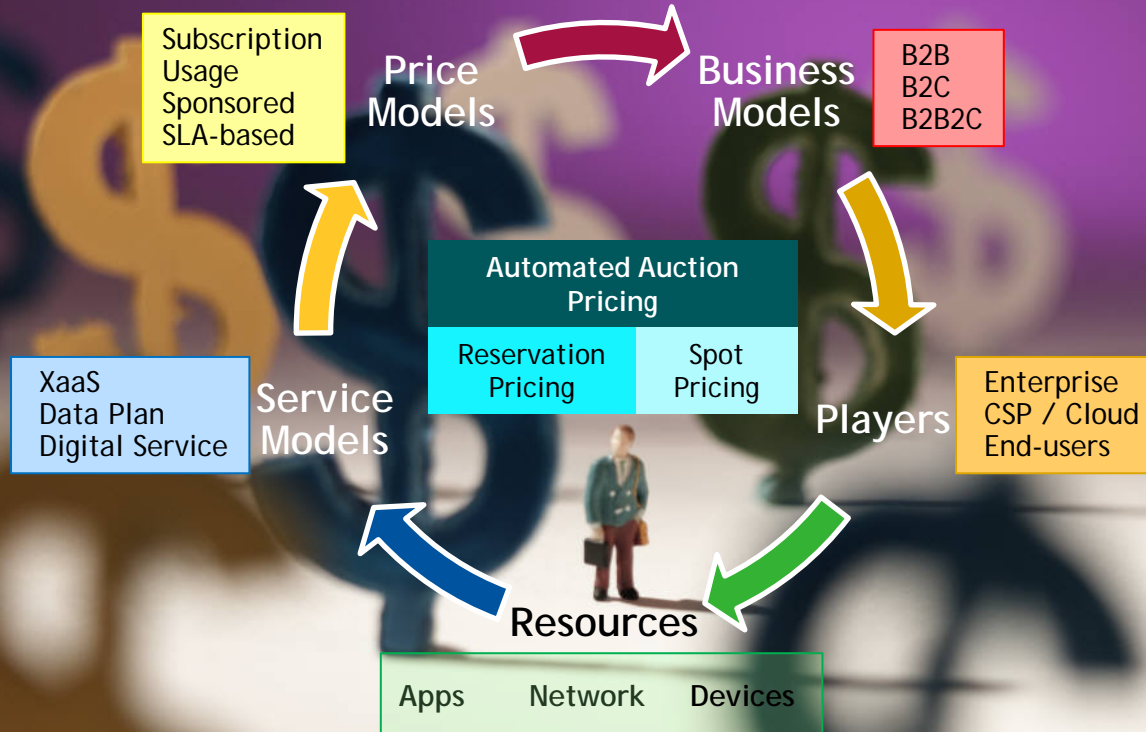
Subscription
Usage
Sponsored
SLA-based

Price Models

Business Models

B2B
B2C
B2B2C

Automated Auction Pricing

| Reservation Pricing | Spot Pricing |
|---|---|

XaaS
Data Plan
Digital Service

Service Models

Players

Enterprise
CSP / Cloud
End-users

Resources

Apps Network Devices